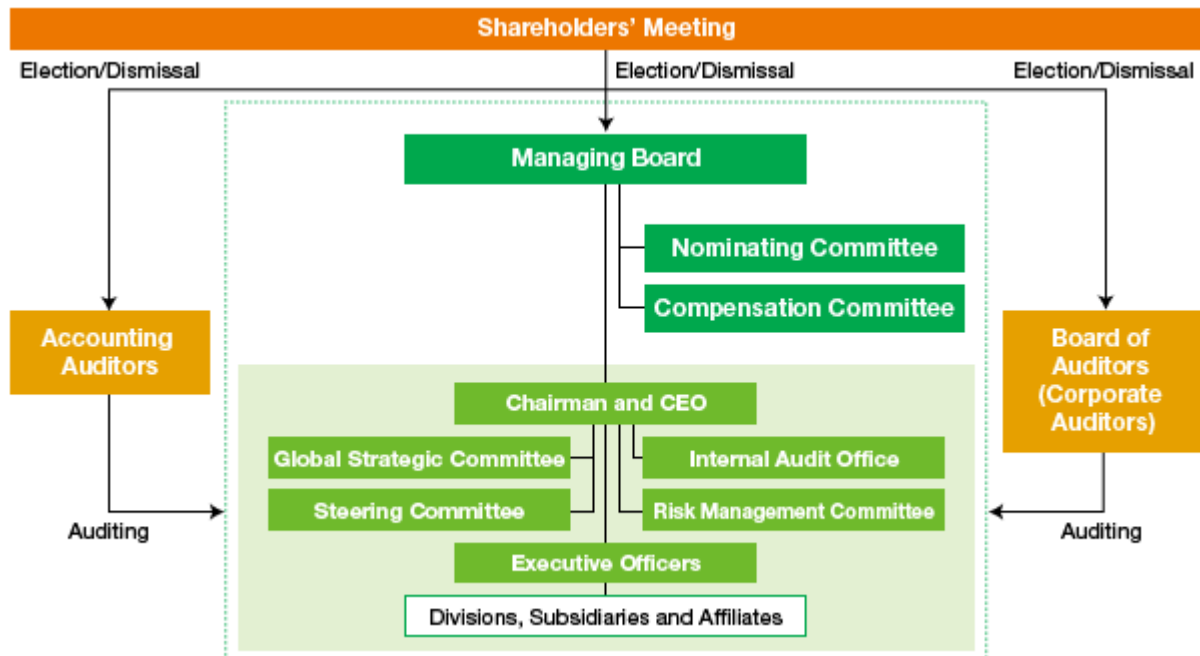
Shareholders' Meeting

Election/Dismissal

Election/Dismissal

Election/Dismissal

Managing Board

Nominating Committee

Compensation Committee

Accounting Auditors

Board of Auditors (Corporate Auditors)

Chairman and CEO

Global Strategic Committee

Internal Audit Office

Steering Committee

Risk Management Committee

Auditing

Auditing

Executive Officers

Divisions, Subsidiaries and Affiliates